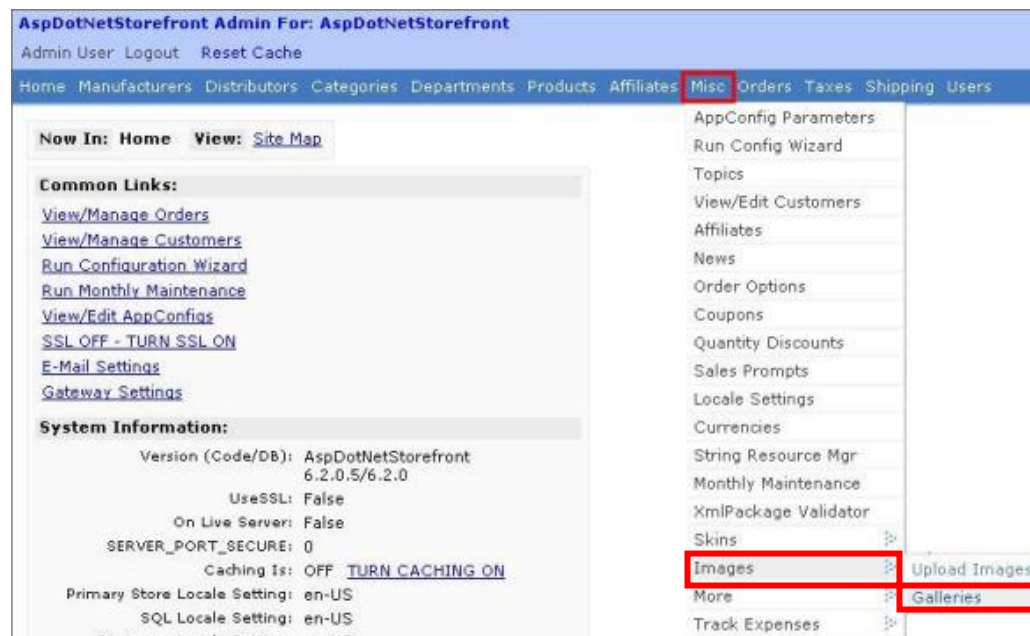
AspDotNetStorefront Admin For: AspDotNetStorefront

Admin User Logout Reset Cache

Home Manufacturers Distributors Categories Departments Products Affiliates Misc Orders Taxes Shipping Users

Now In: Home View: Site Map

Common Links:

View/Manage Orders
View/Manage Customers
Run Configuration Wizard
Run Monthly Maintenance
View/Edit AppConfigs
SSL OFF - TURN SSL ON
E-Mail Settings
Gateway Settings

System Information:

| | |
|---|---|
| Version (Code/DB): | AspDotNetStorefront 6.2.0.5/6.2.0 |
| UseSSL: | False |
| On Live Server: | False |
| SERVER_PORT_SECURE: | 0 |
| Caching Is: | OFF TURN CACHING ON |
| Primary Store Locale Setting: | en-US |
| SQL Locale Setting: | en-US |

AppConfig Parameters
Run Config Wizard
Topics
View/Edit Customers
Affiliates
News
Order Options
Coupons
Quantity Discounts
Sales Prompts
Locale Settings
Currencies
String Resource Mgr
Monthly Maintenance
XmlPackage Validator
Skins
Images
More
Track Expenses

Upload Images
Galleries